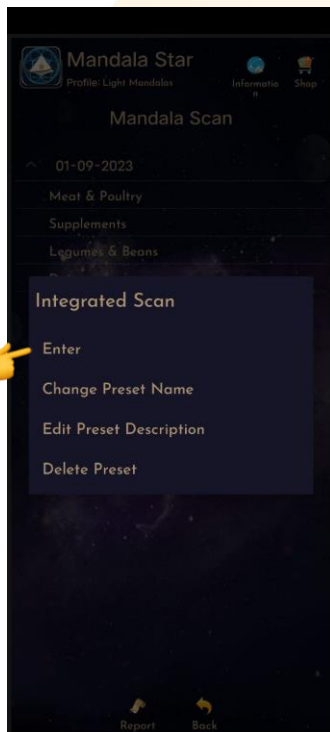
Mandala Star
Profile: Light Mandalas
Informatio n
Shop
Mandala Scan
01-09-2023
Meat & Poultry
Supplements
Legumes & Beans
Integrated Scan
Enter
Change Preset Name
Edit Preset Description
Delete Preset
Report
Back